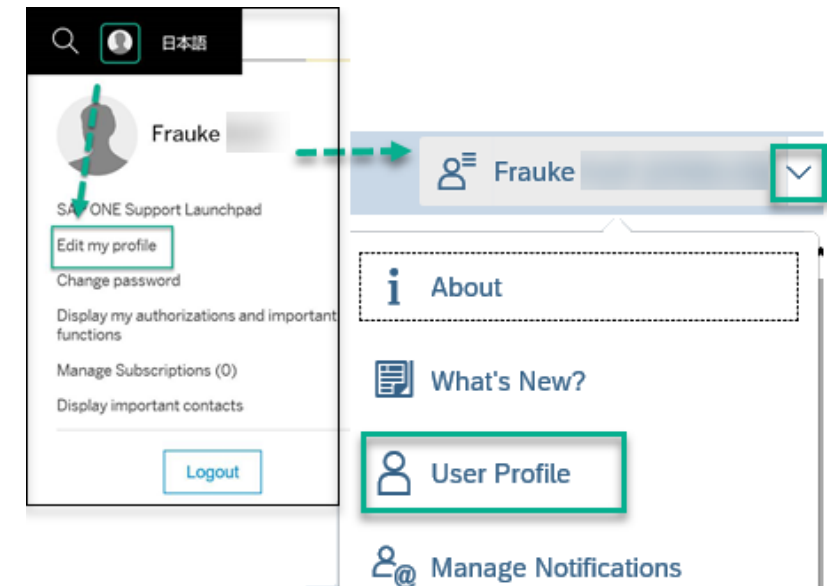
日本語

Frauke

SAP ONE Support Launchpad
Edit my profile
Change password
Display my authorizations and important functions
Manage Subscriptions (0)
Display important contacts

Logout

Frauke

About

What's New?

User Profile

Manage Notifications